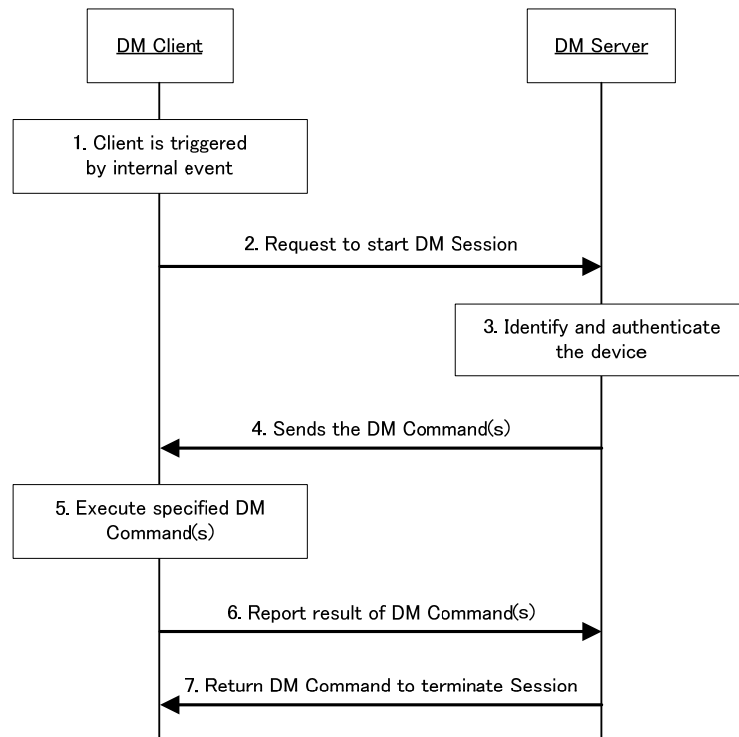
DM Client

DM Server

1. Client is triggered by internal event

2. Request to start DM Session

3. Identify and authenticate the device

4. Sends the DM Command(s)

5. Execute specified DM Command(s)

6. Report result of DM Command(s)

7. Return DM Command to terminate Session